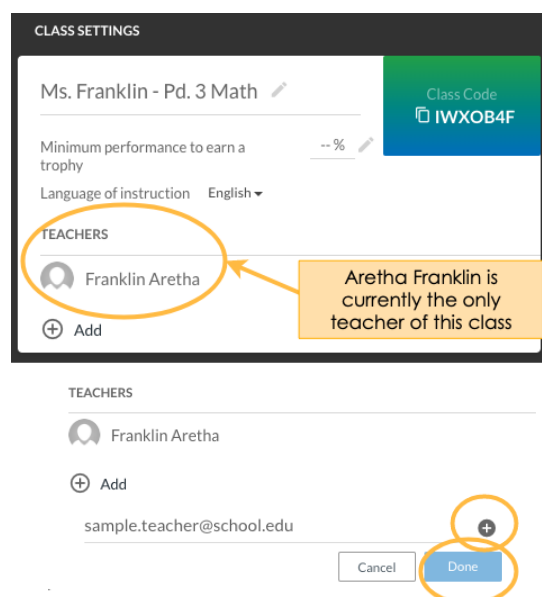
CLASS SETTINGS

Ms. Franklin - Pd. 3 Math

Class Code
IWXOB4F

Minimum performance to earn a trophy -- %

Language of instruction English

TEACHERS

Franklin Aretha

Aretha Franklin is currently the only teacher of this class

Add

TEACHERS

Franklin Aretha

Add

sample.teacher@school.edu

Cancel

Done